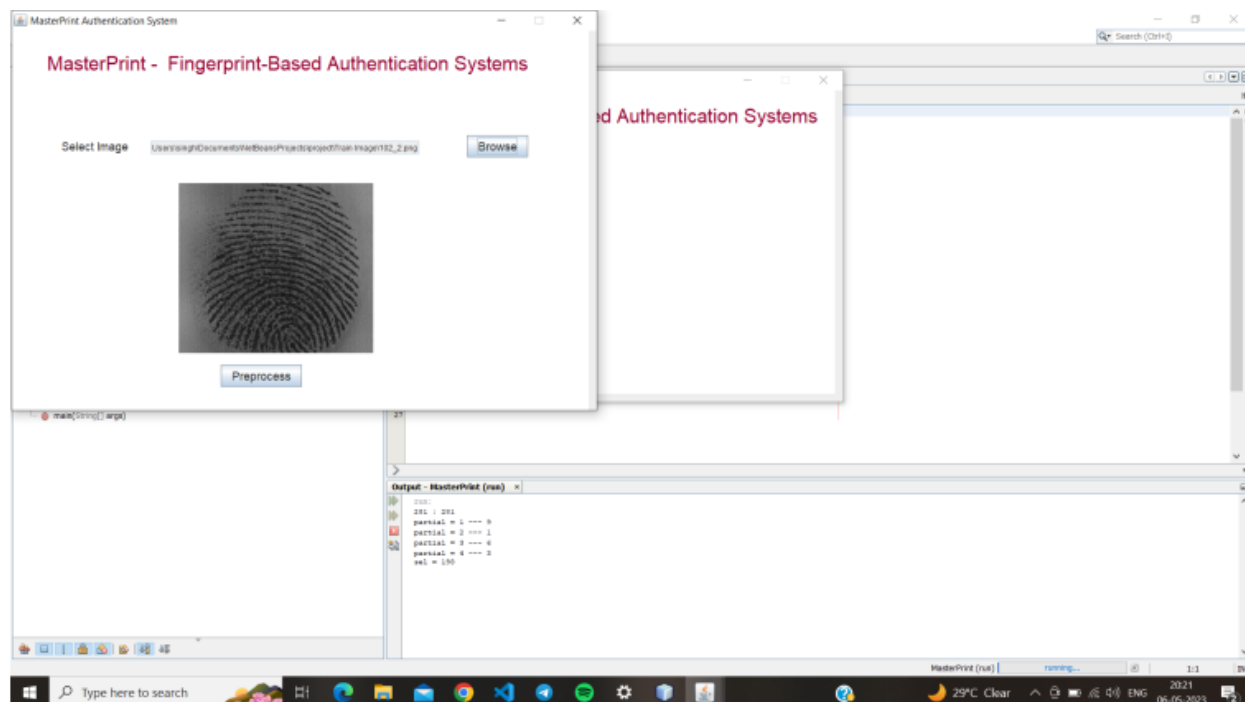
MasterPrint Authentication System

MasterPrint - Fingerprint-Based Authentication Systems

Select Image

Users\singh\Documents\NetBeansProjects\project\Train Image\102_2.png

Browse

Preprocess

ed Authentication Systems

Search (Ctrl+I)

main(String[] args)

27

Output - MasterPrint (run) ×

run:
281 : 281
partial = 1 --- 5
partial = 2 --- 1
partial = 3 --- 6
partial = 4 --- 3
sel = 150

MasterPrint (run)

running...

1:1

Type here to search

29°C Clear

ENG

20:21

06-05-2023